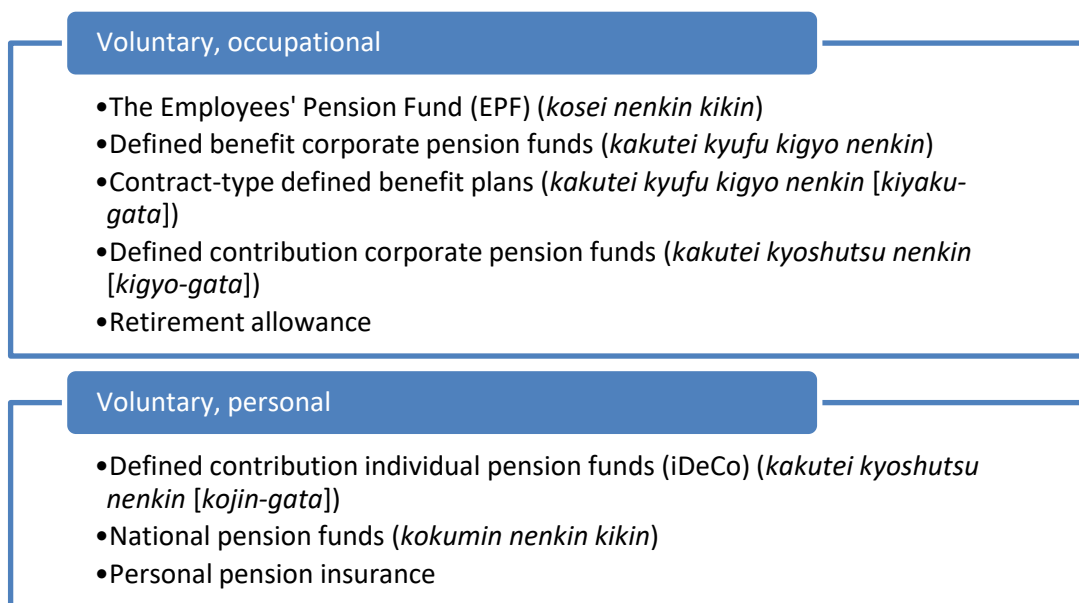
Voluntary, occupational

•The Employees' Pension Fund (EPF) (kosei nenkin kikin)
•Defined benefit corporate pension funds (kakutei kyufu kigyo nenkin)
•Contract-type defined benefit plans (kakutei kyufu kigyo nenkin [kiyaku-gata])
•Defined contribution corporate pension funds (kakutei kyoshutsu nenkin [kigyo-gata])
•Retirement allowance

Voluntary, personal

•Defined contribution individual pension funds (iDeCo) (kakutei kyoshutsu nenkin [kojin-gata])
•National pension funds (kokumin nenkin kikin)
•Personal pension insurance